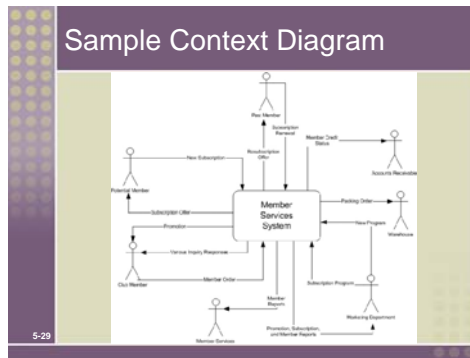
Sample Context Diagram

Past Member

Subscription Renewal

Resubscription Offer

Member Credit Status

Accounts Receivable

New Subscription

Potential Member

Subscription Offer

Member Services System

Packing Order

Warehouse

New Program

Promotion

Various Inquiry Responses

Club Member

Member Order

Subscription Program

Member Reports

Marketing Department

Promotion, Subscription, and Member Reports

Member Services

5-29